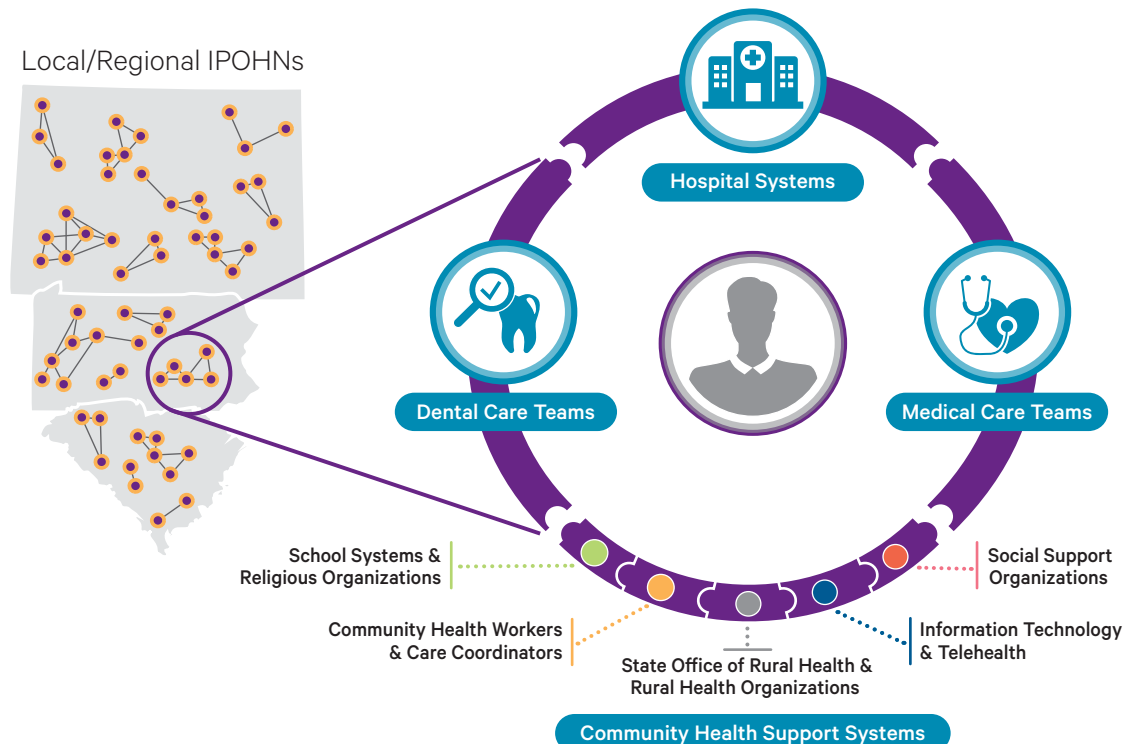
Local/Regional IPOHNs

Hospital Systems

Dental Care Teams

Medical Care Teams

School Systems & Religious Organizations

Social Support Organizations

Community Health Workers & Care Coordinators

State Office of Rural Health & Rural Health Organizations

Information Technology & Telehealth

Community Health Support Systems